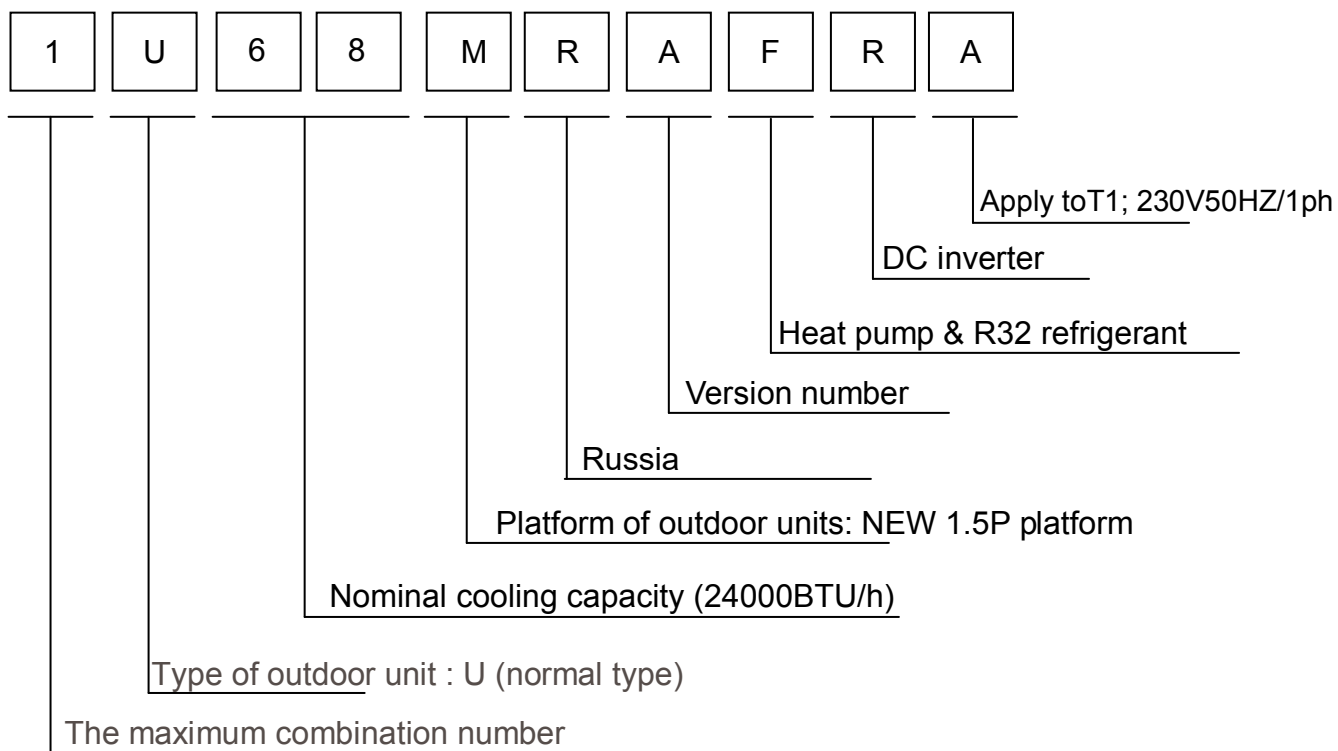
1 U 6 8 M R A F R A

Apply toT1; 230V50HZ/1ph

DC inverter

Heat pump & R32 refrigerant

Version number

Russia

Platform of outdoor units: NEW 1.5P platform

Nominal cooling capacity (24000BTU/h)

Type of outdoor unit : U (normal type)

The maximum combination number